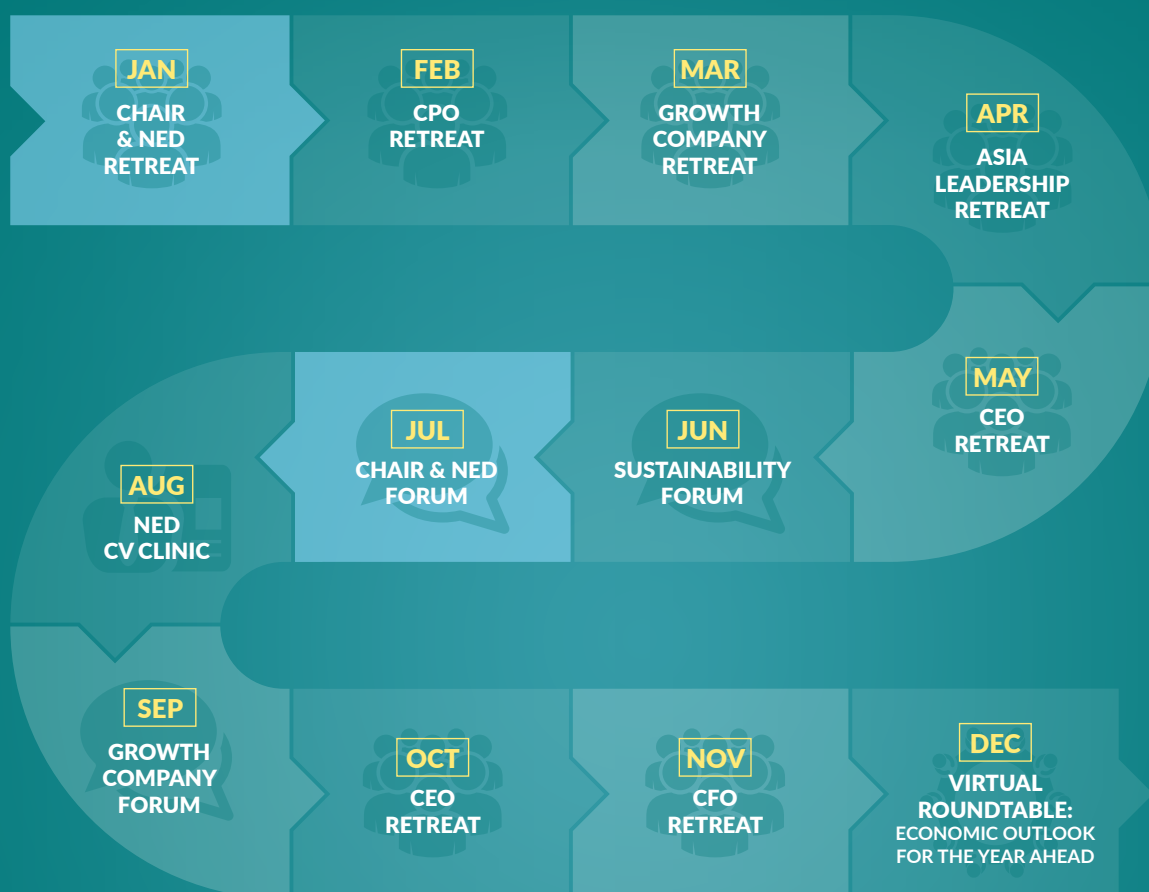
JAN
CHAIR & NED RETREAT

FEB
CPO RETREAT

MAR
GROWTH COMPANY RETREAT

APR
ASIA LEADERSHIP RETREAT

MAY
CEO RETREAT

JUN
SUSTAINABILITY FORUM

JUL
CHAIR & NED FORUM

AUG
NED CV CLINIC

SEP
GROWTH COMPANY FORUM

OCT
CEO RETREAT

NOV
CFO RETREAT

DEC
VIRTUAL ROUNDTABLE:
ECONOMIC OUTLOOK FOR THE YEAR AHEAD